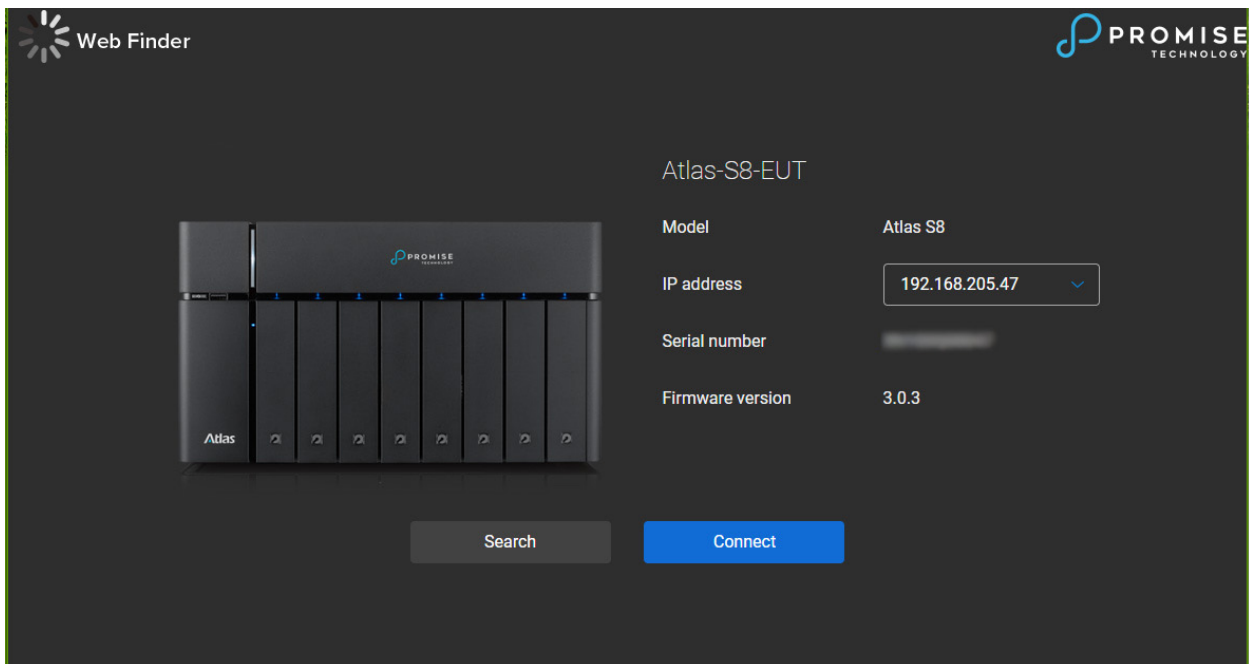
Web Finder

PROMISE TECHNOLOGY

PROMISE TECHNOLOGY

Atlas

Atlas-S8-EUT

| Model | Atlas S8 |
|---|---|
| IP address | 192.168.205.47 |
| Serial number | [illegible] |
| Firmware version | 3.0.3 |

Search

Connect